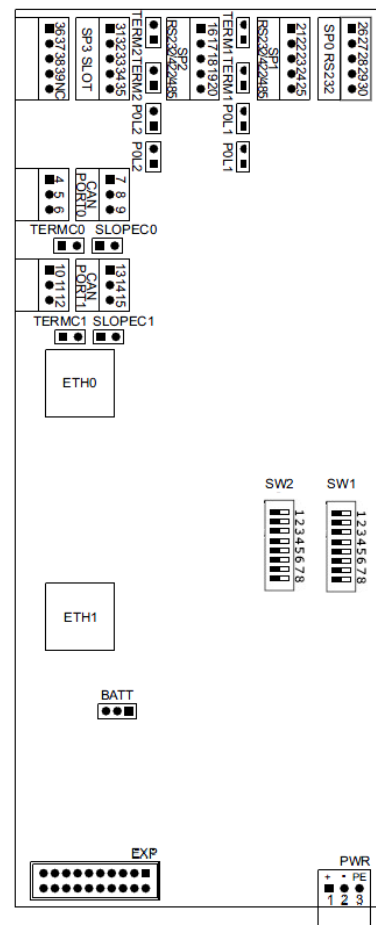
36 37 38 39 NC
SP3 SLOT
31 32 33 34 35
TERM2 TERM2
SP2 RS232/422/485
POL2
POL2
16 17 18 19 20
TERM1 TERM1
SP1 RS232/422/485
POL1
POL1
21 22 23 24 25
SP0 RS232
26 27 28 29 30
4 5 6
CAN PORT0
7 8 9
TERMC0
SLOPEC0
10 11 12
CAN PORT1
13 14 15
TERMC1
SLOPEC1
ETH0
SW2
1 2 3 4 5 6 7 8
SW1
1 2 3 4 5 6 7 8
ETH1
BATT
EXP
PWR
+ - PE
1 2 3